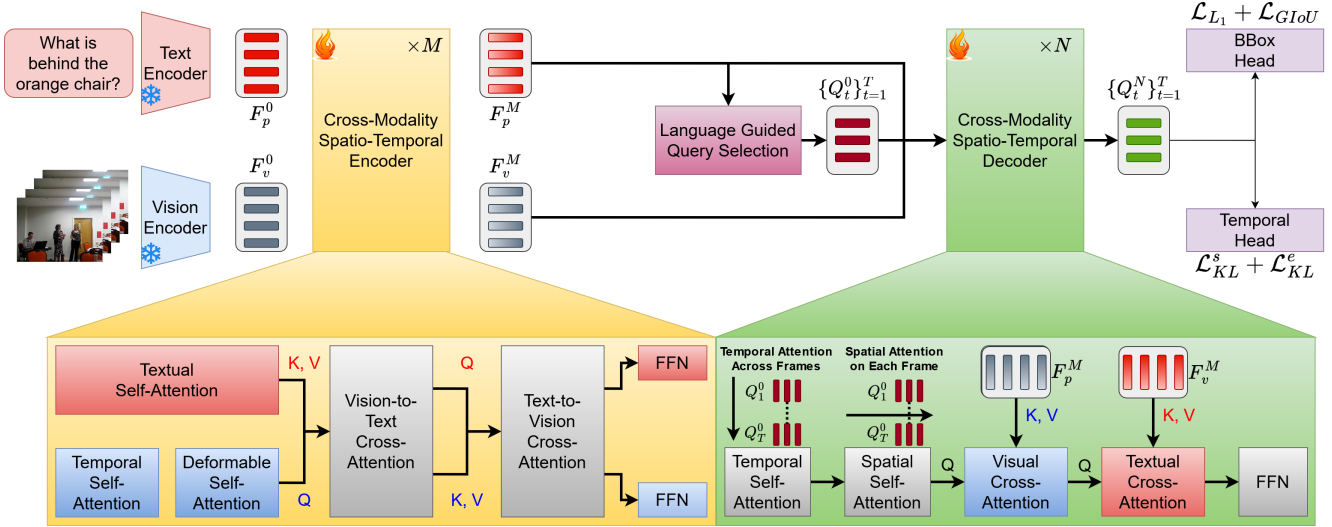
What is behind the orange chair?

Text Encoder

$F_p^0$

$\times M$

Cross-Modality Spatio-Temporal Encoder

$F_p^M$

Language Guided Query Selection

$\{Q_t^0\}_{t=1}^T$

$\times N$

Cross-Modality Spatio-Temporal Decoder

$\{Q_t^N\}_{t=1}^T$

$\mathcal{L}_{L_1} + \mathcal{L}_{GIoU}$

BBox Head

Vision Encoder

$F_v^0$

$F_v^M$

Temporal Head

$\mathcal{L}_{KL}^s + \mathcal{L}_{KL}^e$

Textual Self-Attention

K, V

Q

Vision-to-Text Cross-Attention

Text-to-Vision Cross-Attention

FFN

Temporal Self-Attention

Deformable Self-Attention

Q

K, V

FFN

Temporal Attention Across Frames

$Q_1^0$

$Q_T^0$

Spatial Attention on Each Frame

$Q_1^0$

$Q_T^0$

$F_p^M$

$F_v^M$

K, V

K, V

Temporal Self-Attention

Spatial Self-Attention

Q

Visual Cross-Attention

Q

Textual Cross-Attention

FFN